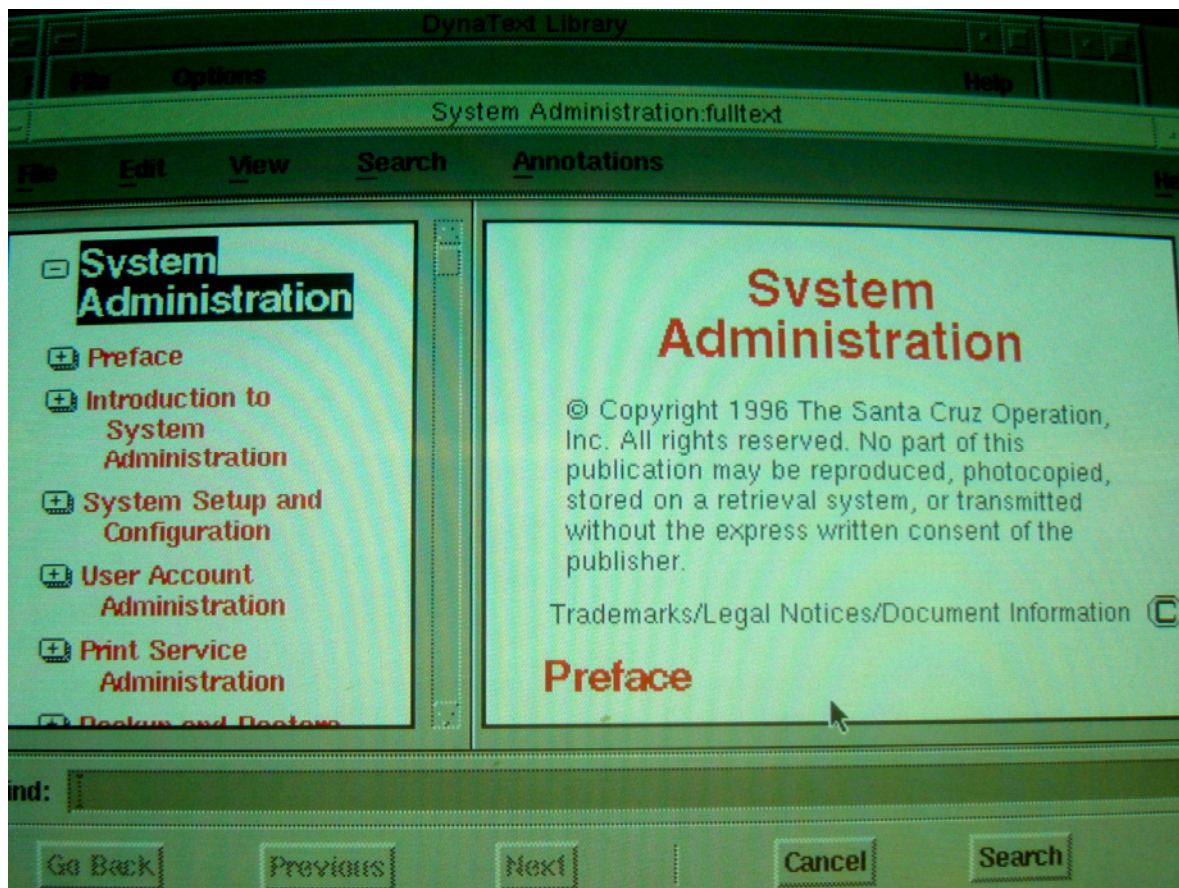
DynaText Library

File Options Help

System Administration:fulltext

File Edit View Search Annotations He

System Administration

Preface

Introduction to System Administration

System Setup and Configuration

User Account Administration

Print Service Administration

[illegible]

Svstem Administration

© Copyright 1996 The Santa Cruz Operation, Inc. All rights reserved. No part of this publication may be reproduced, photocopied, stored on a retrieval system, or transmitted without the express written consent of the publisher.

Trademarks/Legal Notices/Document Information

Preface

ind:

Go Back Previous Next Cancel Search